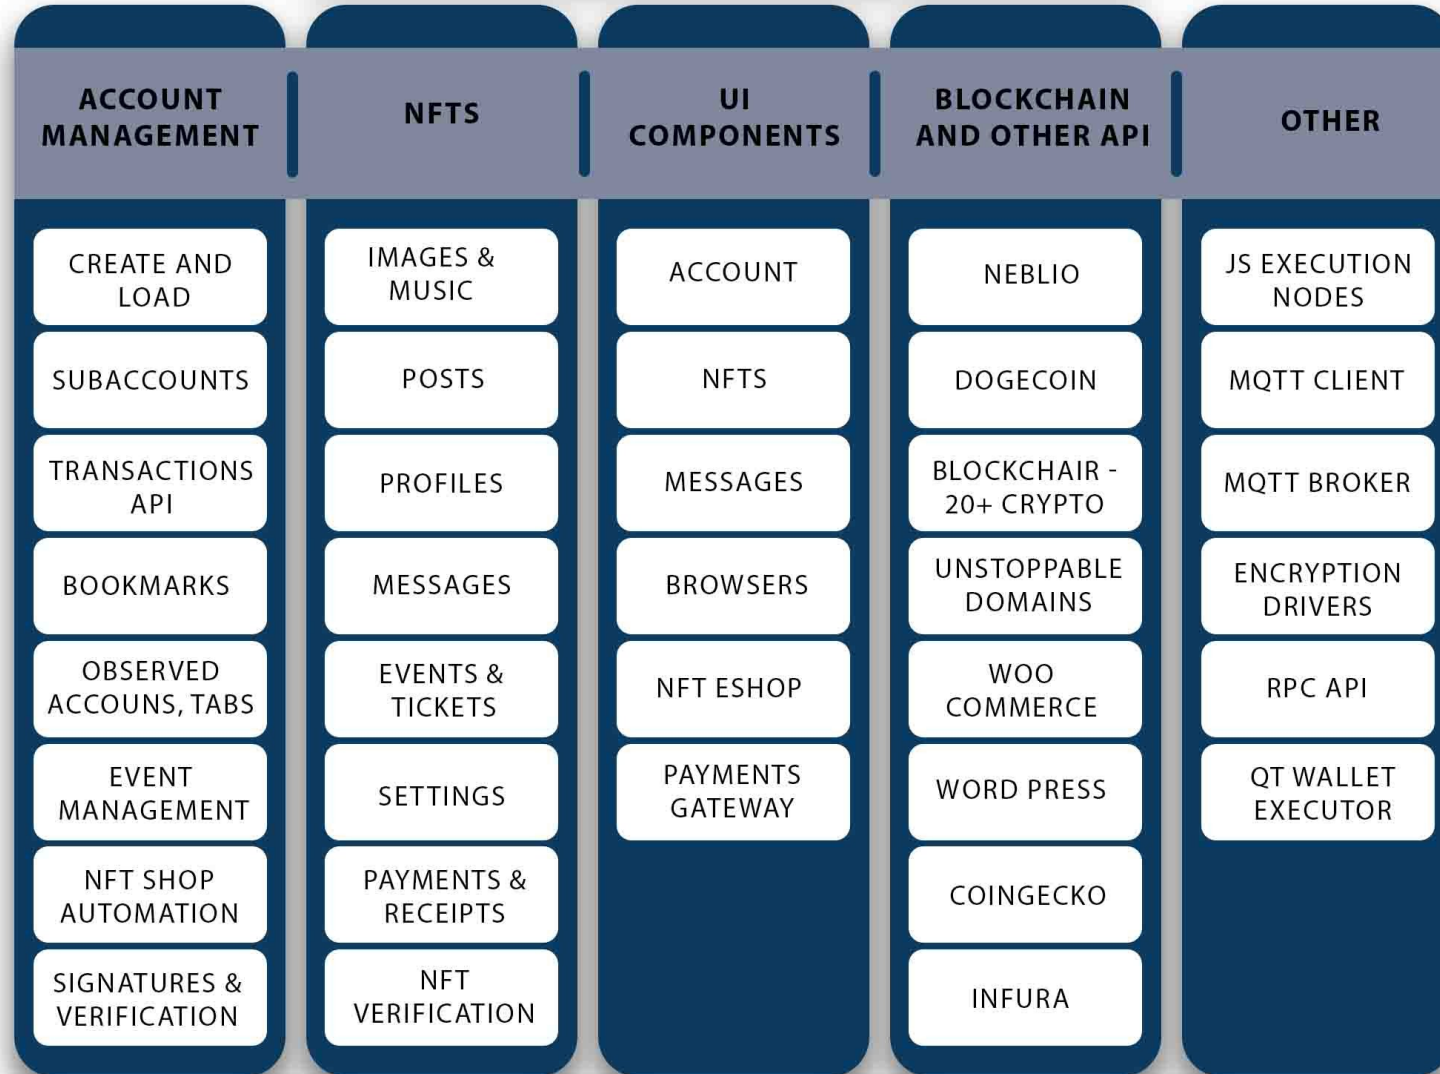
ACCOUNT MANAGEMENT

CREATE AND LOAD

SUBACCOUNTS

TRANSACTIONS API

BOOKMARKS

OBSERVED ACCOUNS, TABS

EVENT MANAGEMENT

NFT SHOP AUTOMATION

SIGNATURES & VERIFICATION

NFTS

IMAGES & MUSIC

POSTS

PROFILES

MESSAGES

EVENTS & TICKETS

SETTINGS

PAYMENTS & RECEIPTS

NFT VERIFICATION

UI COMPONENTS

ACCOUNT

NFTS

MESSAGES

BROWSERS

NFT ESHOP

PAYMENTS GATEWAY

BLOCKCHAIN AND OTHER API

NEBLIO

DOGECOIN

BLOCKCHAIR - 20+ CRYPTO

UNSTOPPABLE DOMAINS

WOO COMMERCE

WORD PRESS

COINGECKO

INFURA

OTHER

JS EXECUTION NODES

MQTT CLIENT

MQTT BROKER

ENCRYPTION DRIVERS

RPC API

QT WALLET EXECUTOR